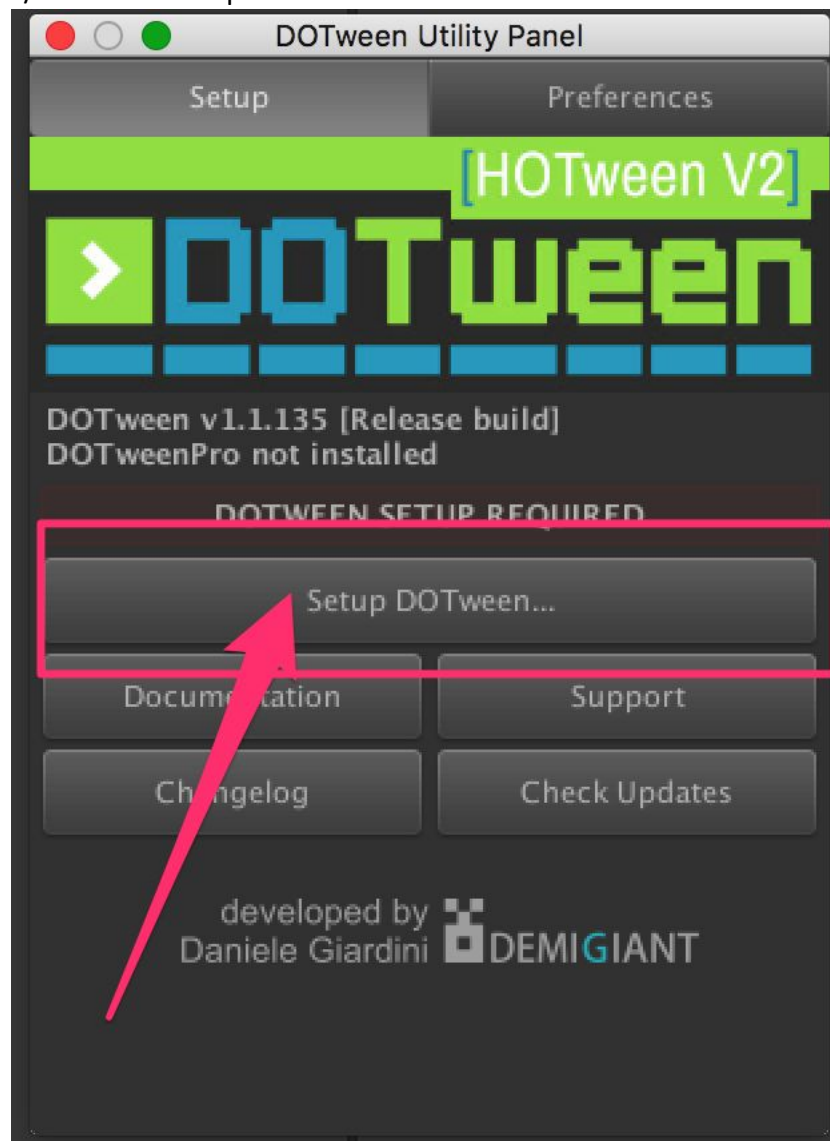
DOTween Utility Panel

Setup

Preferences

[HOTween V2]

DOTween

DOTween v1.1.135 [Release build]
DOTweenPro not installed

DOTWEEN SETUP REQUIRED

Setup DOTween...

Documentation

Support

Changelog

Check Updates

developed by
Daniele Giardini DEMIGIANT